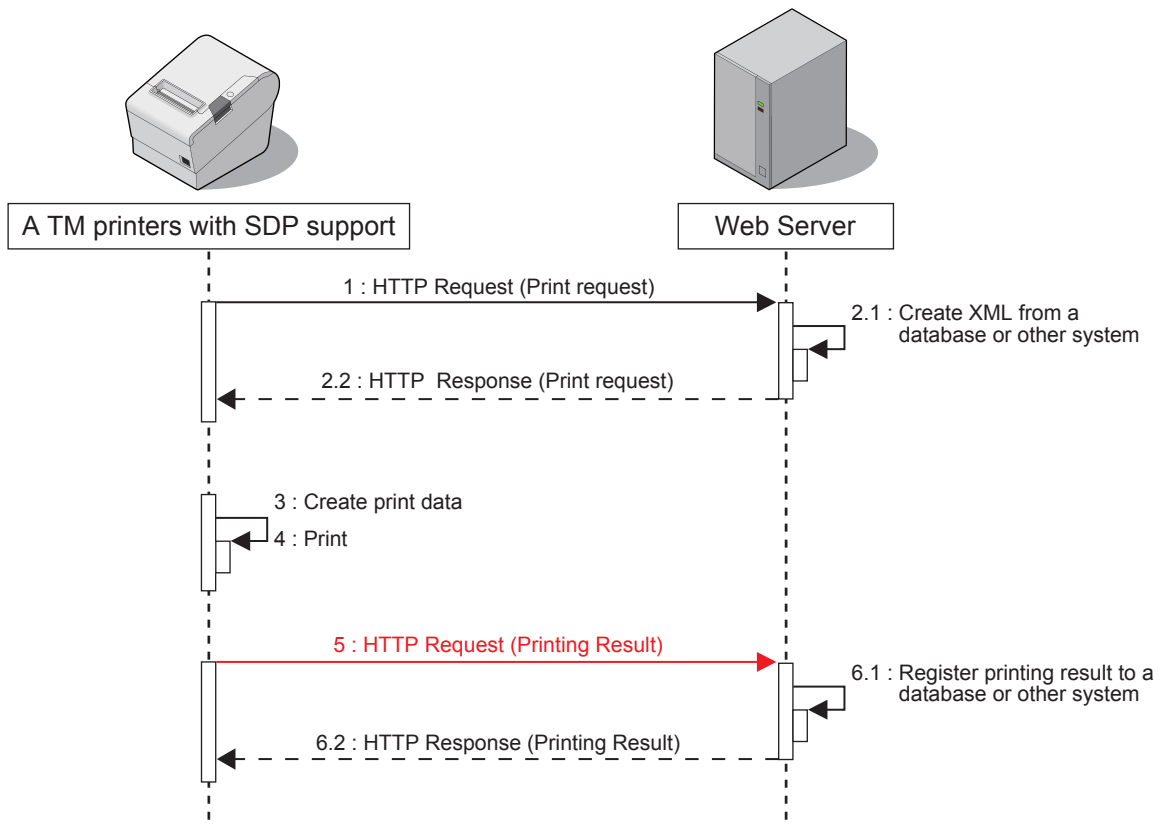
A TM printers with SDP support

Web Server

1 : HTTP Request (Print request)

2.1 : Create XML from a database or other system

2.2 : HTTP Response (Print request)

3 : Create print data

4 : Print

5 : HTTP Request (Printing Result)

6.1 : Register printing result to a database or other system

6.2 : HTTP Response (Printing Result)